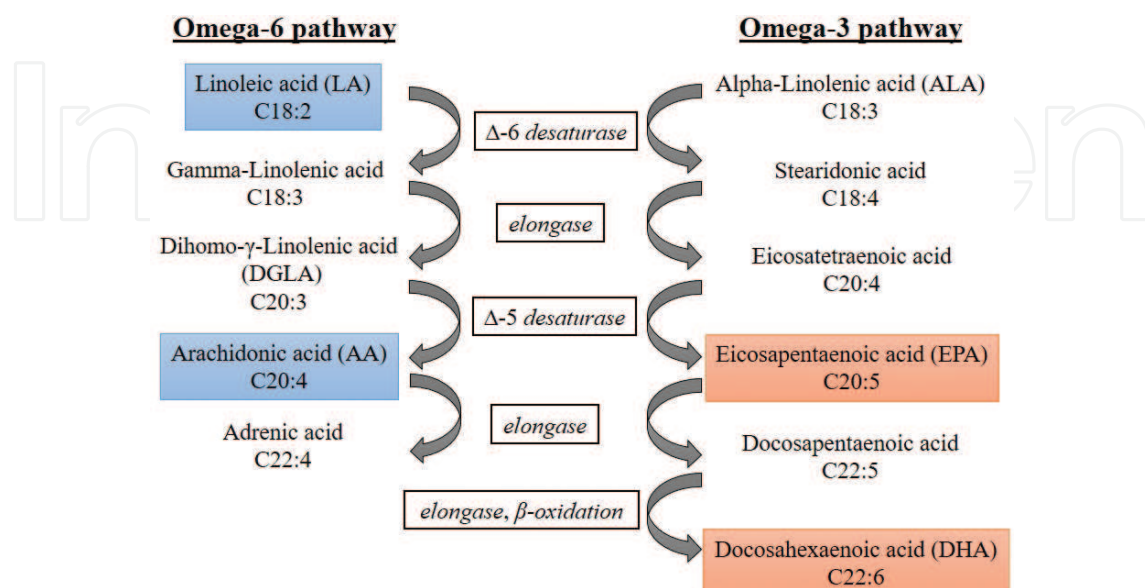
Omega-6 pathway

Omega-3 pathway

Linoleic acid (LA)
C18:2

Alpha-Linolenic acid (ALA)
C18:3

Δ-6 *desaturase*

Gamma-Linolenic acid
C18:3

Stearidonic acid
C18:4

*elongase*

Dihomo-γ-Linolenic acid
(DGLA)
C20:3

Eicosatetraenoic acid
C20:4

Δ-5 *desaturase*

Arachidonic acid (AA)
C20:4

Eicosapentaenoic acid (EPA)
C20:5

*elongase*

Adrenic acid
C22:4

Docosapentaenoic acid
C22:5

*elongase*, *β-oxidation*

Docosahexaenoic acid (DHA)
C22:6